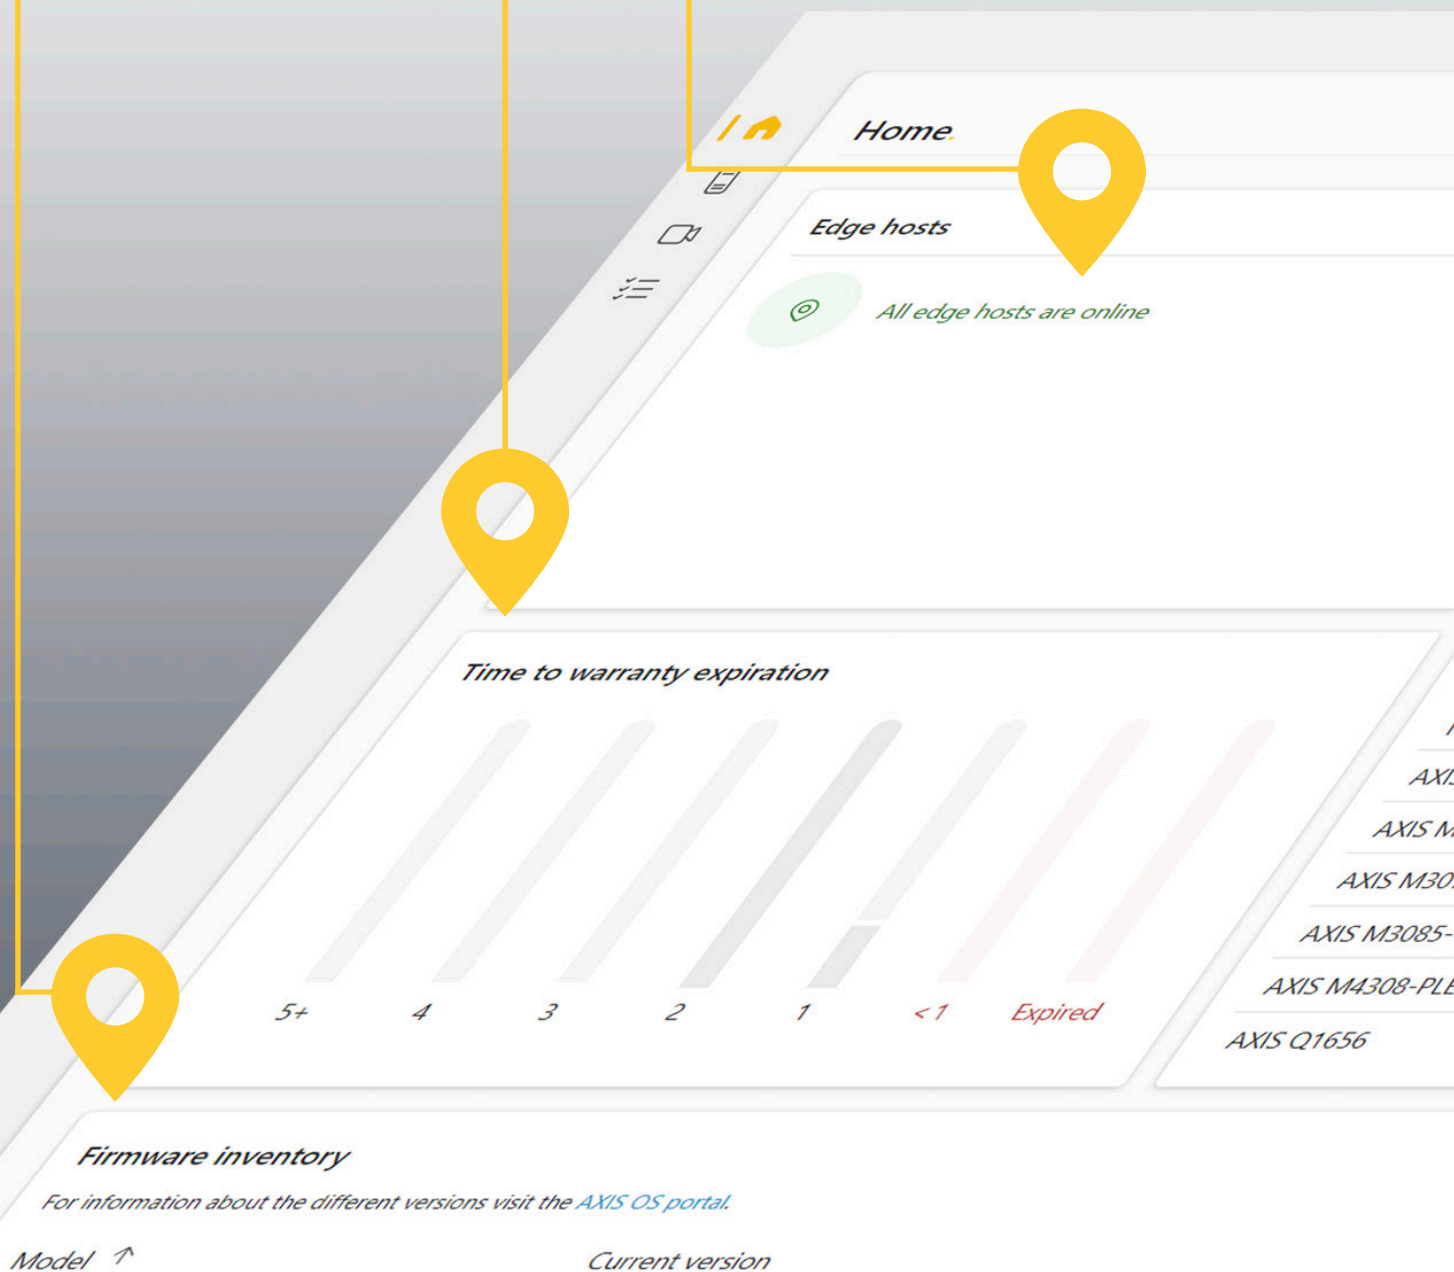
Home

Edge hosts

All edge hosts are online

Time to warranty expiration

5+ 4 3 2 1 < 1 Expired

AXI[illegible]
AXIS M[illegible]
AXIS M30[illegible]
AXIS M3085-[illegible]
AXIS M4308-PLE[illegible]
AXIS Q1656

Firmware inventory

For information about the different versions visit the AXIS OS portal.

Model ↑ Current version